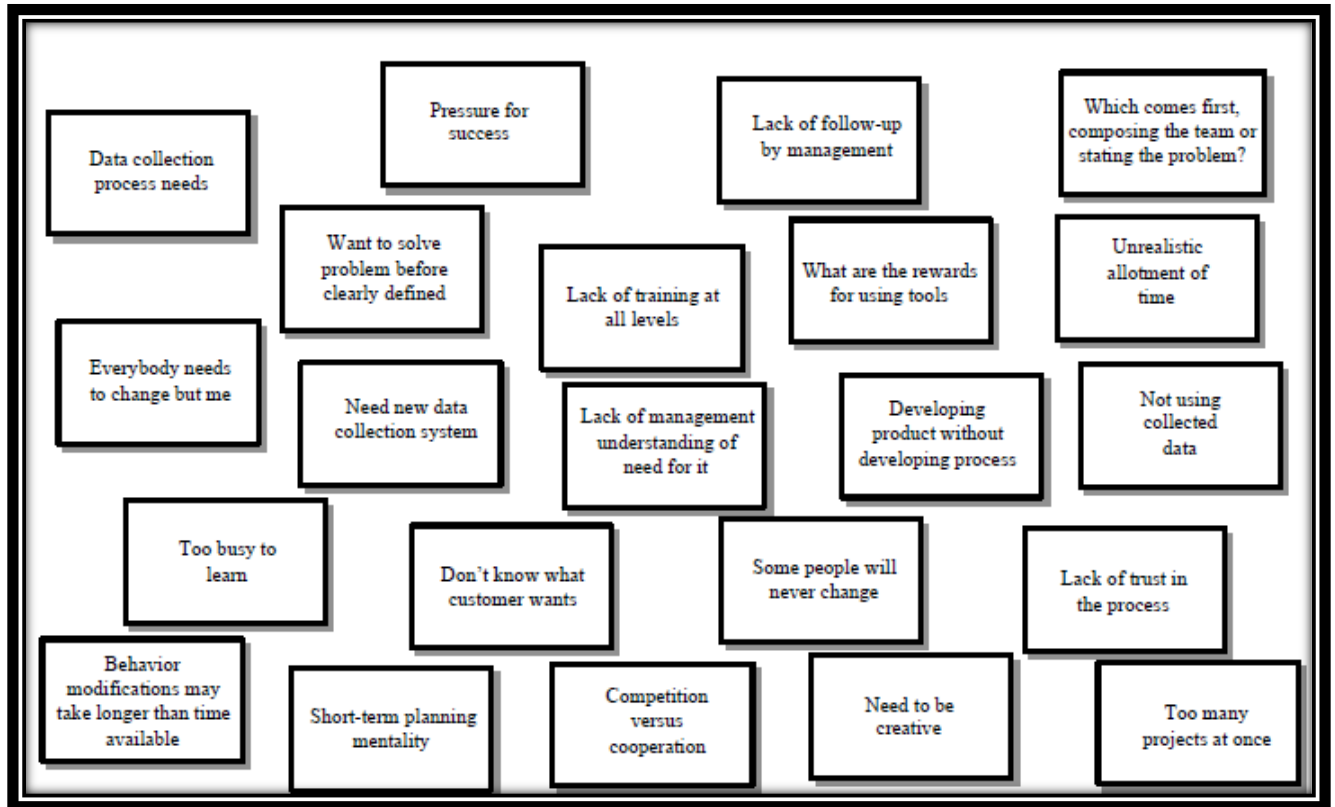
Data collection process needs

Pressure for success

Lack of follow-up by management

Which comes first, composing the team or stating the problem?

Want to solve problem before clearly defined

Lack of training at all levels

What are the rewards for using tools

Unrealistic allotment of time

Everybody needs to change but me

Need new data collection system

Lack of management understanding of need for it

Developing product without developing process

Not using collected data

Too busy to learn

Don't know what customer wants

Some people will never change

Lack of trust in the process

Behavior modifications may take longer than time available

Short-term planning mentality

Competition versus cooperation

Need to be creative

Too many projects at once